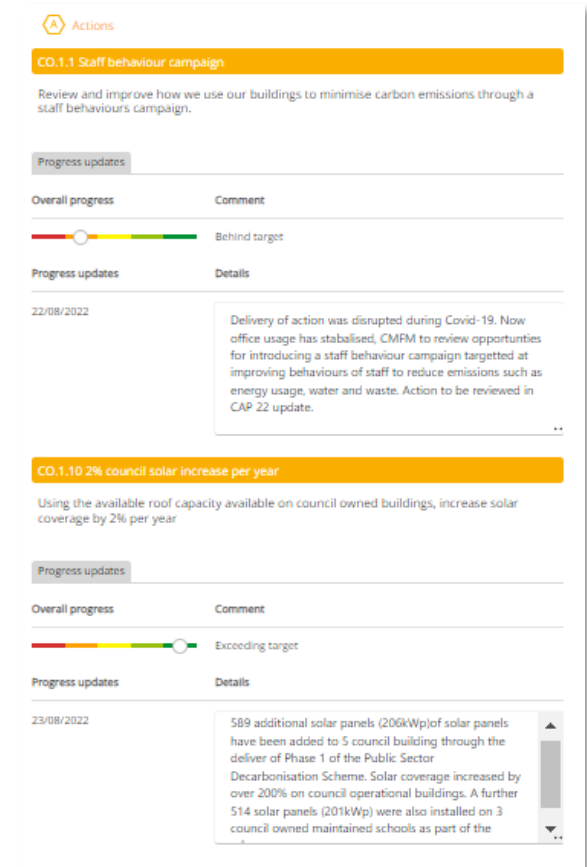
A Actions

CO.1.1 Staff behaviour campaign

Review and improve how we use our buildings to minimise carbon emissions through a staff behaviours campaign.

Progress updates

Overall progress

Comment

Behind target

Progress updates

Details

22/08/2022

Delivery of action was disrupted during Covid-19. Now office usage has stabalised, CMFM to review opportunities for introducing a staff behaviour campaign targetted at improving behaviours of staff to reduce emissions such as energy usage, water and waste. Action to be reviewed in CAP 22 update.

CO.1.10 2% council solar increase per year

Using the available roof capacity available on council owned buildings, increase solar coverage by 2% per year

Progress updates

Overall progress

Comment

Exceeding target

Progress updates

Details

23/08/2022

589 additional solar panels (206kWp)of solar panels have been added to 5 council building through the deliver of Phase 1 of the Public Sector Decarbonisation Scheme. Solar coverage increased by over 200% on council operational buildings. A further 514 solar panels (201kWp) were also installed on 3 council owned maintained schools as part of the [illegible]